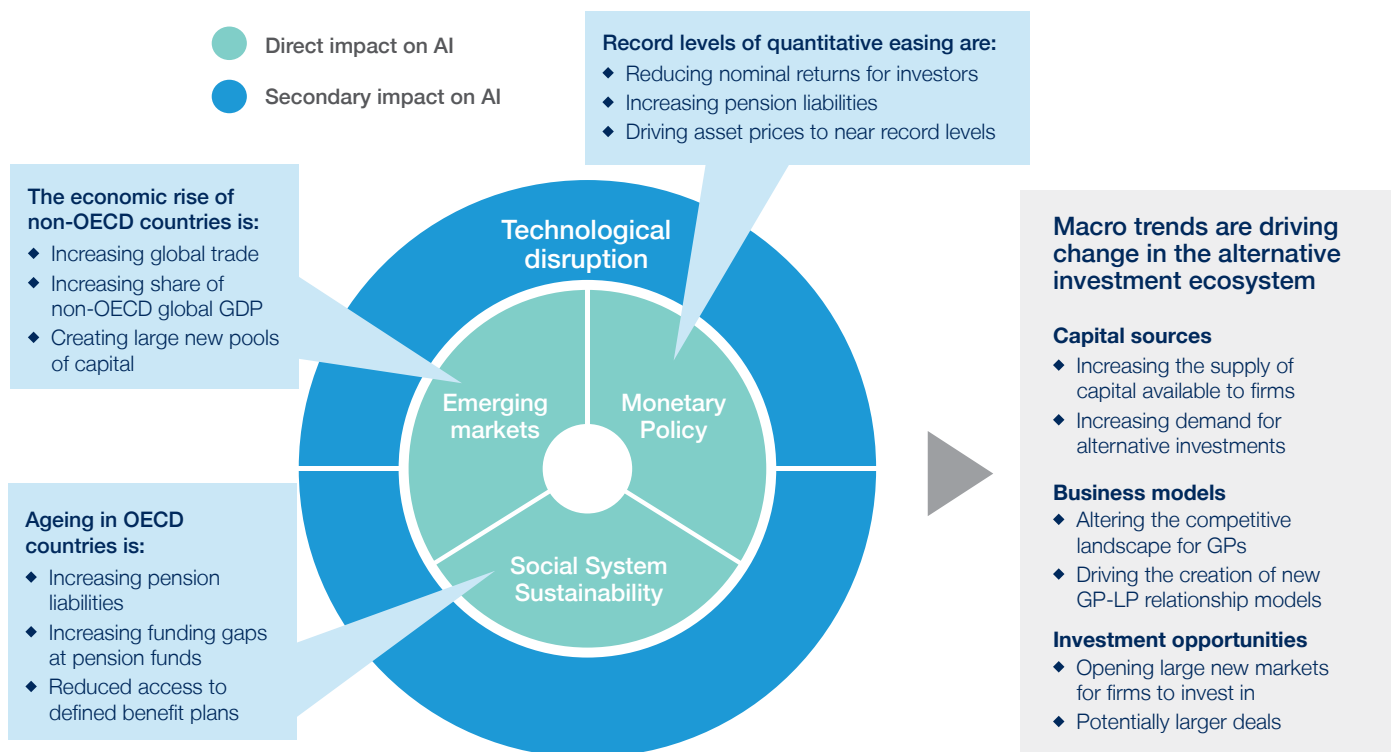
Direct impact on AI

Secondary impact on AI

Record levels of quantitative easing are:
◆ Reducing nominal returns for investors
◆ Increasing pension liabilities
◆ Driving asset prices to near record levels

The economic rise of non-OECD countries is:
◆ Increasing global trade
◆ Increasing share of non-OECD global GDP
◆ Creating large new pools of capital

Technological disruption

Emerging markets

Monetary Policy

Social System Sustainability

Ageing in OECD countries is:
◆ Increasing pension liabilities
◆ Increasing funding gaps at pension funds
◆ Reduced access to defined benefit plans

Macro trends are driving change in the alternative investment ecosystem

Capital sources
◆ Increasing the supply of capital available to firms
◆ Increasing demand for alternative investments

Business models
◆ Altering the competitive landscape for GPs
◆ Driving the creation of new GP-LP relationship models

Investment opportunities
◆ Opening large new markets for firms to invest in
◆ Potentially larger deals